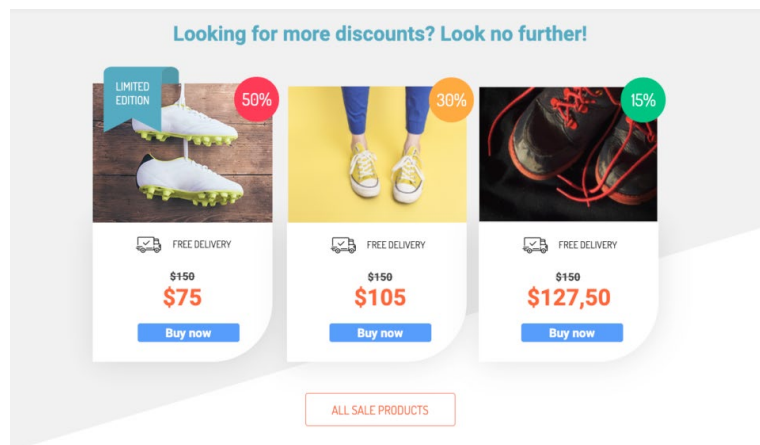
Looking for more discounts? Look no further!

LIMITED EDITION

50%

FREE DELIVERY

~~$150~~

$75

Buy now

30%

FREE DELIVERY

~~$150~~

$105

Buy now

15%

FREE DELIVERY

~~$150~~

$127,50

Buy now

ALL SALE PRODUCTS